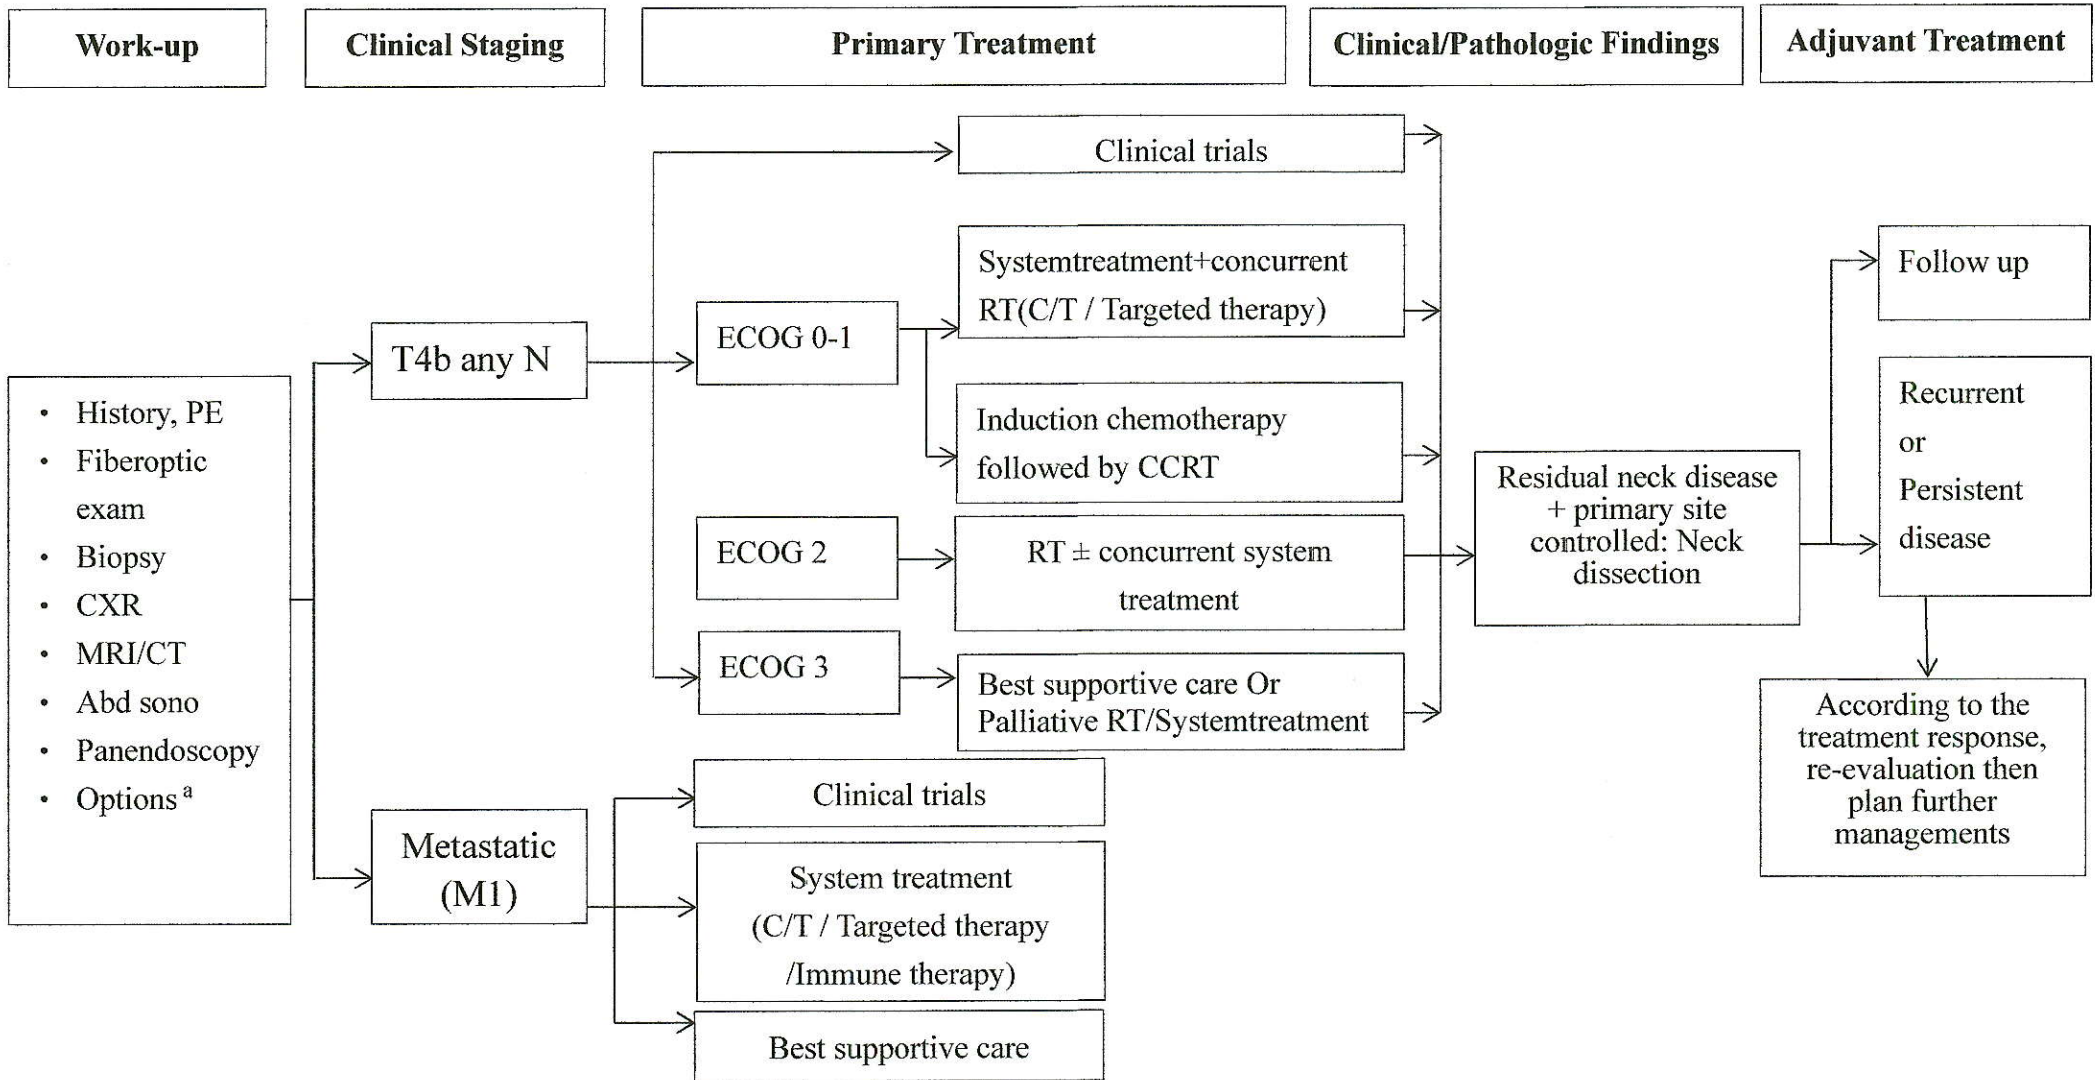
Work-up

Clinical Staging

Primary Treatment

Clinical/Pathologic Findings

Adjuvant Treatment

• History, PE
• Fiberoptic exam
• Biopsy
• CXR
• MRI/CT
• Abd sono
• Panendoscopy
• Options $^{a}$

T4b any N

ECOG 0-1

ECOG 2

ECOG 3

Clinical trials

Systemtreatment+concurrent RT(C/T / Targeted therapy)

Induction chemotherapy followed by CCRT

RT ± concurrent system treatment

Best supportive care Or Palliative RT/Systemtreatment

Residual neck disease + primary site controlled: Neck dissection

Follow up

Recurrent or Persistent disease

According to the treatment response, re-evaluation then plan further managements

Metastatic (M1)

Clinical trials

System treatment (C/T / Targeted therapy /Immune therapy)

Best supportive care